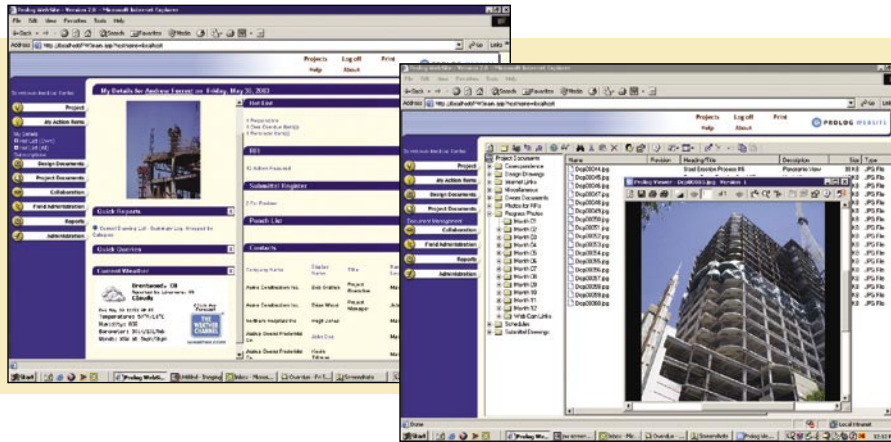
Prolog WebSite - Version 2.0 - Microsoft Internet Explorer

File Edit View Favorites Tools Help

Back Search Favorites Media

Address http://localhost/PWteam.asp?nohome=localhost

Projects Log off Print
Help About

My Details for Andrew Forrest on Friday, May 30, 2003

Project

My Action Items

Design Documents

Project Documents

Collaboration

Field Administration

Reports

Administration

Hot List

RFI

Submittal Register

Punch List

Quick Reports

Quick Queries

Current Weather

Contacts

Company Name | Contact Name | Title

Acme Construction Inc.

Acme Construction Inc.

Northern Hospital Inc.

Project Executive

Project Manager

THE WEATHER CHANNEL

Start

Prolog WebSite - Version 2.0 - Microsoft Internet Explorer

File Edit View Favorites Tools Help

Address http://localhost/PWteam.asp?nohome=localhost

Projects Log off Print
Help About

PROLOG WEBSITE

Project

My Action Items

Design Documents

Project Documents

Document Management

Collaboration

Field Administration

Reports

Administration

Project Documents
Correspondence
Design Drawings
Internet Links
Miscellaneous
Owners Documents
Photos for RFIs
Progress Photos
Month 01
Month 02
Month 03
Month 04
Month 05
Month 06
Month 07
Month 08
Month 09
Month 10
Month 11
Month 12
Web Cam Links
Schedules
Submittal Drawings

Name | Revision | Heading/Title | Description | Size | Type

Dscp00044.jpg
Dscp00045.jpg
Dscp00046.jpg
Dscp00047.jpg
Dscp00048.jpg
Dscp00049.jpg
Dscp00050.jpg
Dscp00051.jpg
Dscp00052.jpg
Dscp00053.jpg
Dscp00054.jpg
Dscp00055.jpg
Dscp00056.jpg
Dscp00057.jpg
Dscp00058.jpg
Dscp00059.jpg
Dscp00060.jpg

Panoramic View

JPG File

Prolog Viewer - Dscp00063.jpg - Version 1

Done

Local intranet

Start